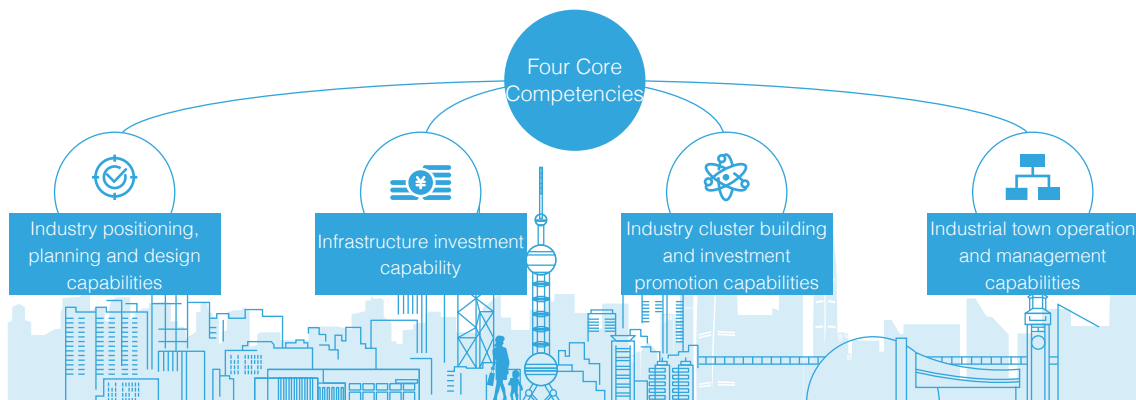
Four Core Competencies

Industry positioning, planning and design capabilities

Infrastructure investment capability

Industry cluster building and investment promotion capabilities

Industrial town operation and management capabilities